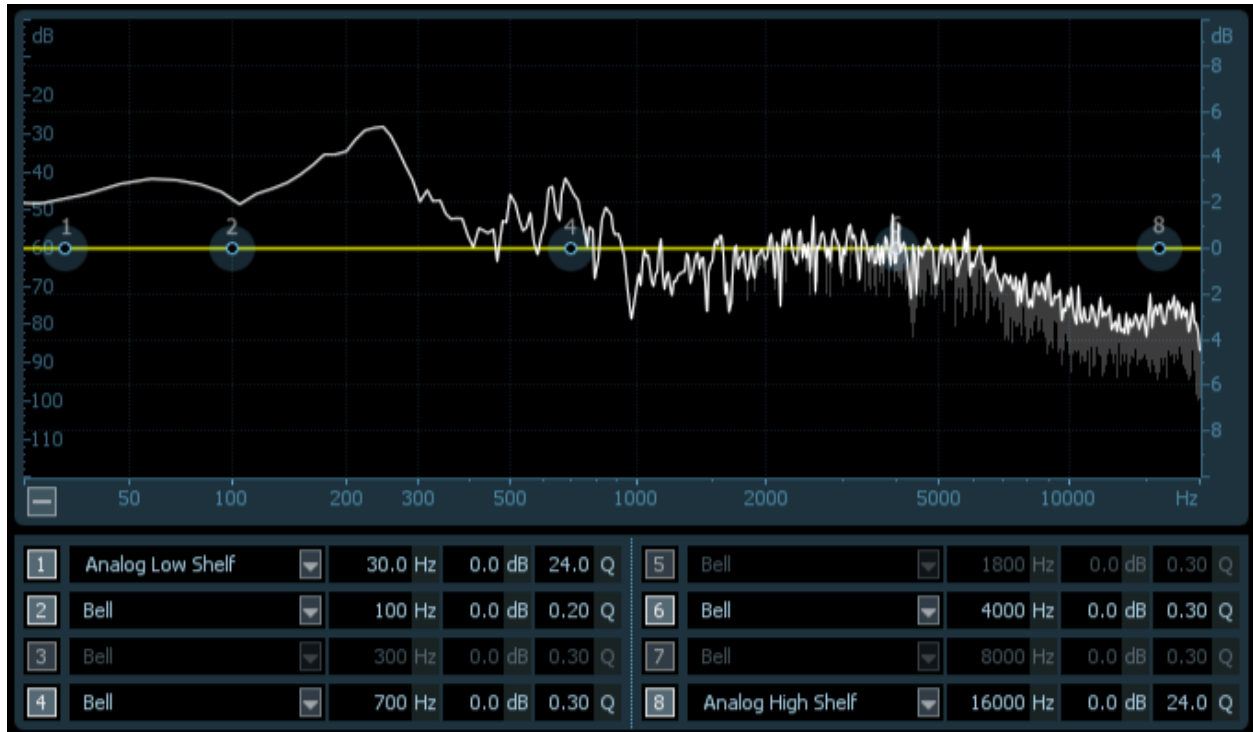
dB
-20
-30
-40
-50
-60
-70
-80
-90
-100
-110

dB
8
6
4
2
0
2
4
6
8

1
2
4
5
8

50
100
200
300
500
1000
2000
5000
10000
Hz

| | | | | |
|---|---|---|---|---|
| 1 | Analog Low Shelf | 30.0 Hz | 0.0 dB | 24.0 Q |
| 2 | Bell | 100 Hz | 0.0 dB | 0.20 Q |
| 3 | Bell | 300 Hz | 0.0 dB | 0.30 Q |
| 4 | Bell | 700 Hz | 0.0 dB | 0.30 Q |
| 5 | Bell | 1800 Hz | 0.0 dB | 0.30 Q |
| 6 | Bell | 4000 Hz | 0.0 dB | 0.30 Q |
| 7 | Bell | 8000 Hz | 0.0 dB | 0.30 Q |
| 8 | Analog High Shelf | 16000 Hz | 0.0 dB | 24.0 Q |